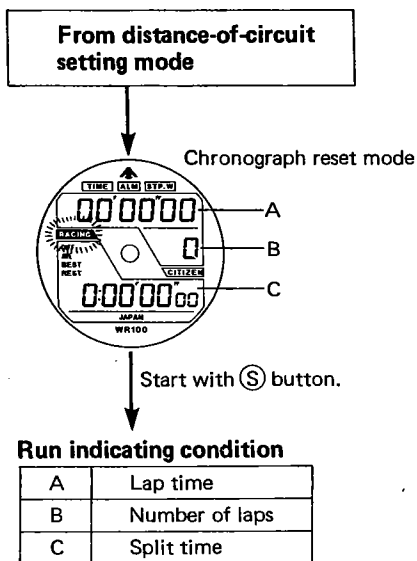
From distance-of-circuit setting mode

Chronograph reset mode

TIME ALM STP.W

00'00"00

RACING

BEST

0

CITIZEN

0:00'00"00

JAPAN

WR100

A

B

C

Start with Ⓢ button.

Run indicating condition

| A | Lap time |
|---|---|
| B | Number of laps |
| C | Split time |